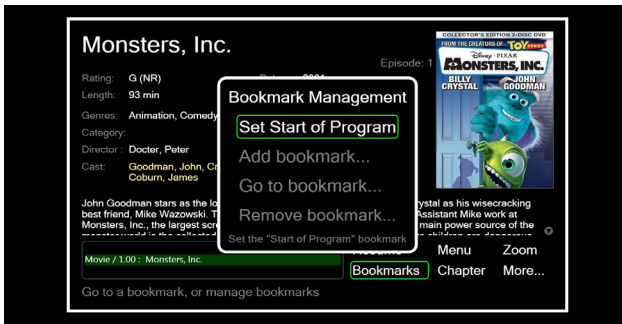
Monsters, Inc.

Episode: 1

Rating: G (NR)

Release: 2001

Length: 93 min

Genres: Animation, Comedy

Category:

Director: Docter, Peter

Cast: Goodman, John, Cr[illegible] Coburn, James

John Goodman stars as the lo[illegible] best friend, Mike Wazowski. T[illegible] Monsters, Inc., the largest scr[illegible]

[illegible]rystal as his wisecracking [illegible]Assistant Mike work at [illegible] main power source of the

COLLECTOR'S EDITION 2-DISC DVD
FROM THE CREATORS OF TOY STORY
DISNEY · PIXAR
MONSTERS, INC.
BILLY CRYSTAL
JOHN GOODMAN

Bookmark Management

Set Start of Program

Add bookmark...

Go to bookmark...

Remove bookmark...

Set the "Start of Program" bookmark

Movie / 1.00 : Monsters, Inc.

Menu

Zoom

Bookmarks

Chapter

More...

Go to a bookmark, or manage bookmarks